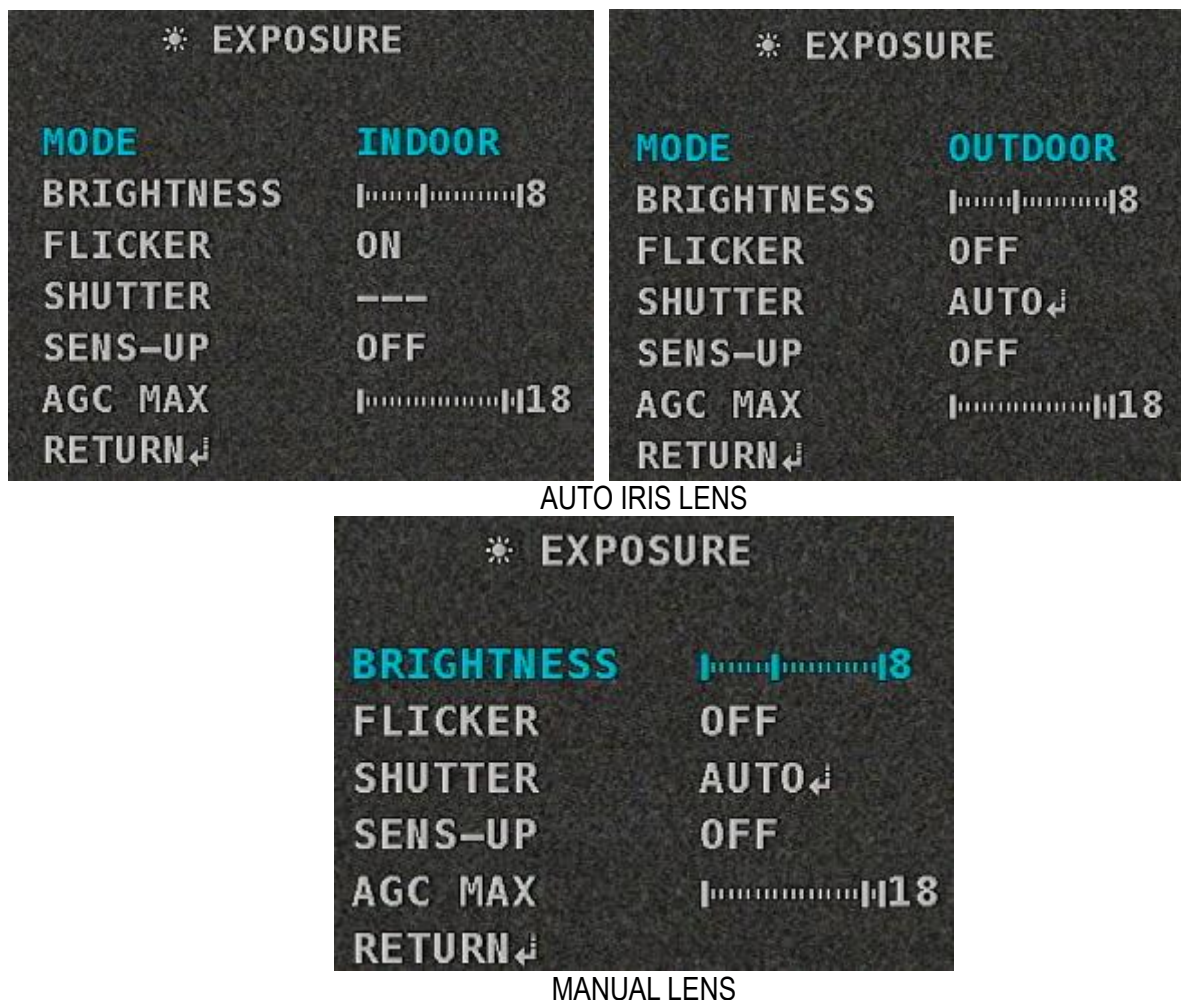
☀ EXPOSURE

MODE INDOOR
BRIGHTNESS 8
FLICKER ON
SHUTTER ---
SENS-UP OFF
AGC MAX 18
RETURN↵

☀ EXPOSURE

MODE OUTDOOR
BRIGHTNESS 8
FLICKER OFF
SHUTTER AUTO↵
SENS-UP OFF
AGC MAX 18
RETURN↵

AUTO IRIS LENS

☀ EXPOSURE

BRIGHTNESS 8
FLICKER OFF
SHUTTER AUTO↵
SENS-UP OFF
AGC MAX 18
RETURN↵

MANUAL LENS